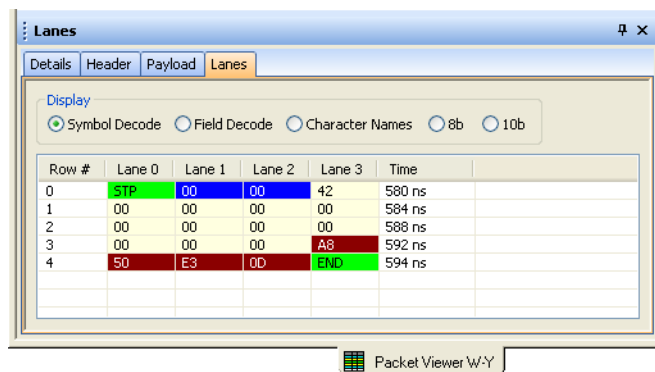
Lanes

Details | Header | Payload | Lanes

Display
Symbol Decode  Field Decode  Character Names  8b  10b

| Row # | Lane 0 | Lane 1 | Lane 2 | Lane 3 | Time |
|---|---|---|---|---|---|
| 0 | STP | 00 | 00 | 42 | 580 ns |
| 1 | 00 | 00 | 00 | 00 | 584 ns |
| 2 | 00 | 00 | 00 | 00 | 588 ns |
| 3 | 00 | 00 | 00 | A8 | 592 ns |
| 4 | 50 | E3 | 0D | END | 594 ns |

Packet Viewer W-Y